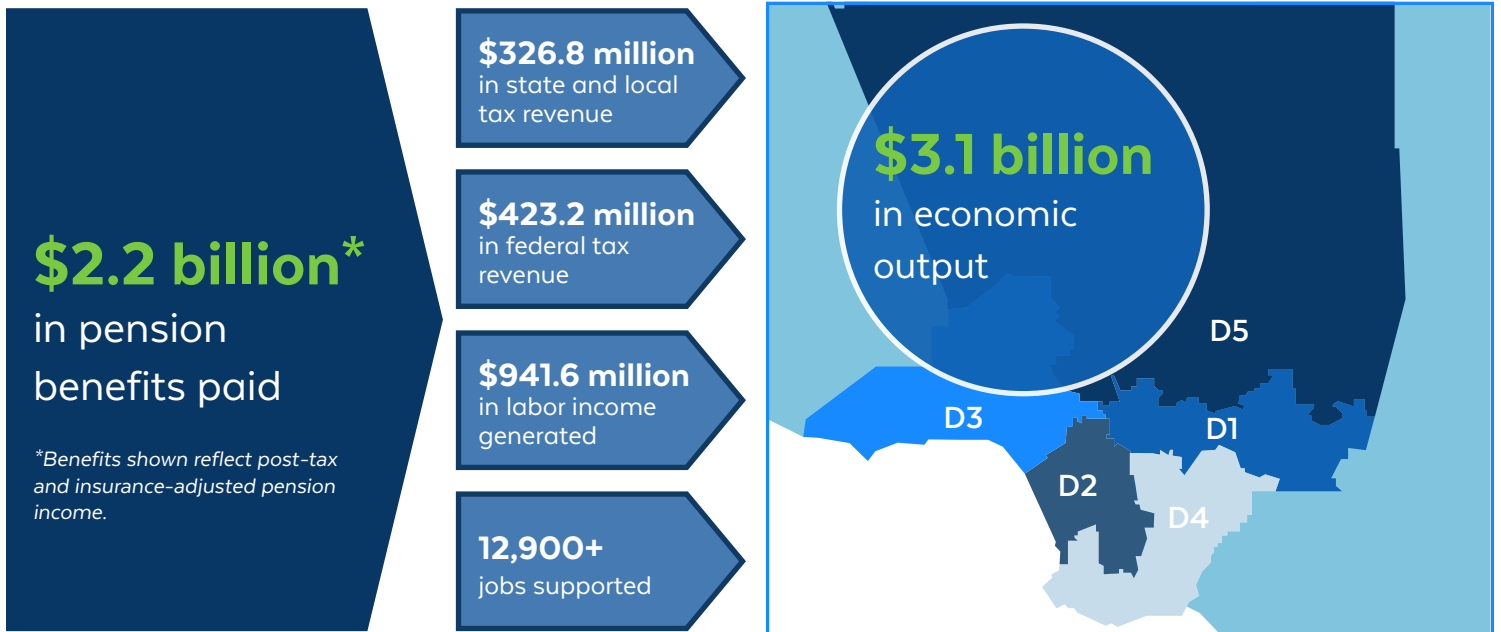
$2.2 billion*
in pension benefits paid

*Benefits shown reflect post-tax and insurance-adjusted pension income.

$326.8 million
in state and local tax revenue

$423.2 million
in federal tax revenue

$941.6 million
in labor income generated

12,900+
jobs supported

$3.1 billion
in economic output

D5

D3

D1

D2

D4